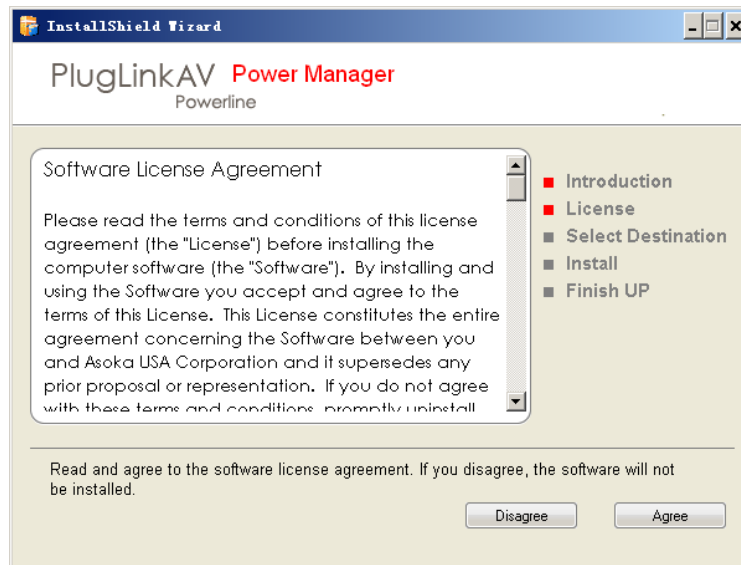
InstallShield Wizard

PlugLinkAV Power Manager
Powerline

Software License Agreement

Please read the terms and conditions of this license agreement (the "License") before installing the computer software (the "Software"). By installing and using the Software you accept and agree to the terms of this License. This License constitutes the entire agreement concerning the Software between you and Asoka USA Corporation and it supersedes any prior proposal or representation. If you do not agree with these terms and conditions, promptly uninstall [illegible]

Introduction
License
Select Destination
Install
Finish UP

Read and agree to the software license agreement. If you disagree, the software will not be installed.

Disagree
Agree